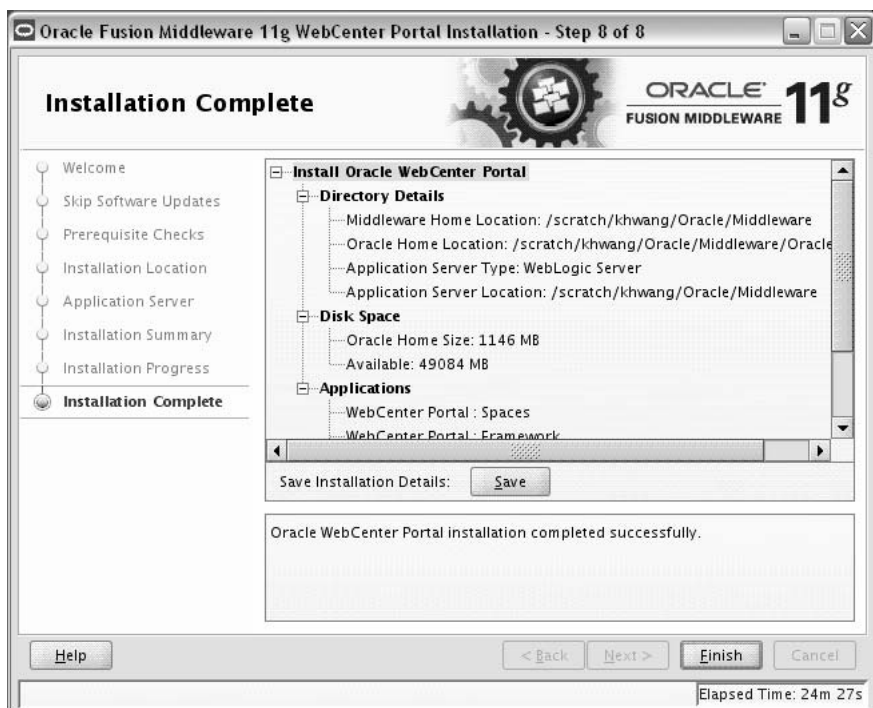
Oracle Fusion Middleware 11g WebCenter Portal Installation - Step 8 of 8

Installation Complete

ORACLE FUSION MIDDLEWARE 11g

Welcome
Skip Software Updates
Prerequisite Checks
Installation Location
Application Server
Installation Summary
Installation Progress
Installation Complete

Install Oracle WebCenter Portal
Directory Details
Middleware Home Location: /scratch/khwang/Oracle/Middleware
Oracle Home Location: /scratch/khwang/Oracle/Middleware/Oracle
Application Server Type: WebLogic Server
Application Server Location: /scratch/khwang/Oracle/Middleware
Disk Space
Oracle Home Size: 1146 MB
Available: 49084 MB
Applications
WebCenter Portal : Spaces
WebCenter Portal : Framework

Save Installation Details: Save

Oracle WebCenter Portal installation completed successfully.

Help
< Back
Next >
Finish
Cancel

Elapsed Time: 24m 27s